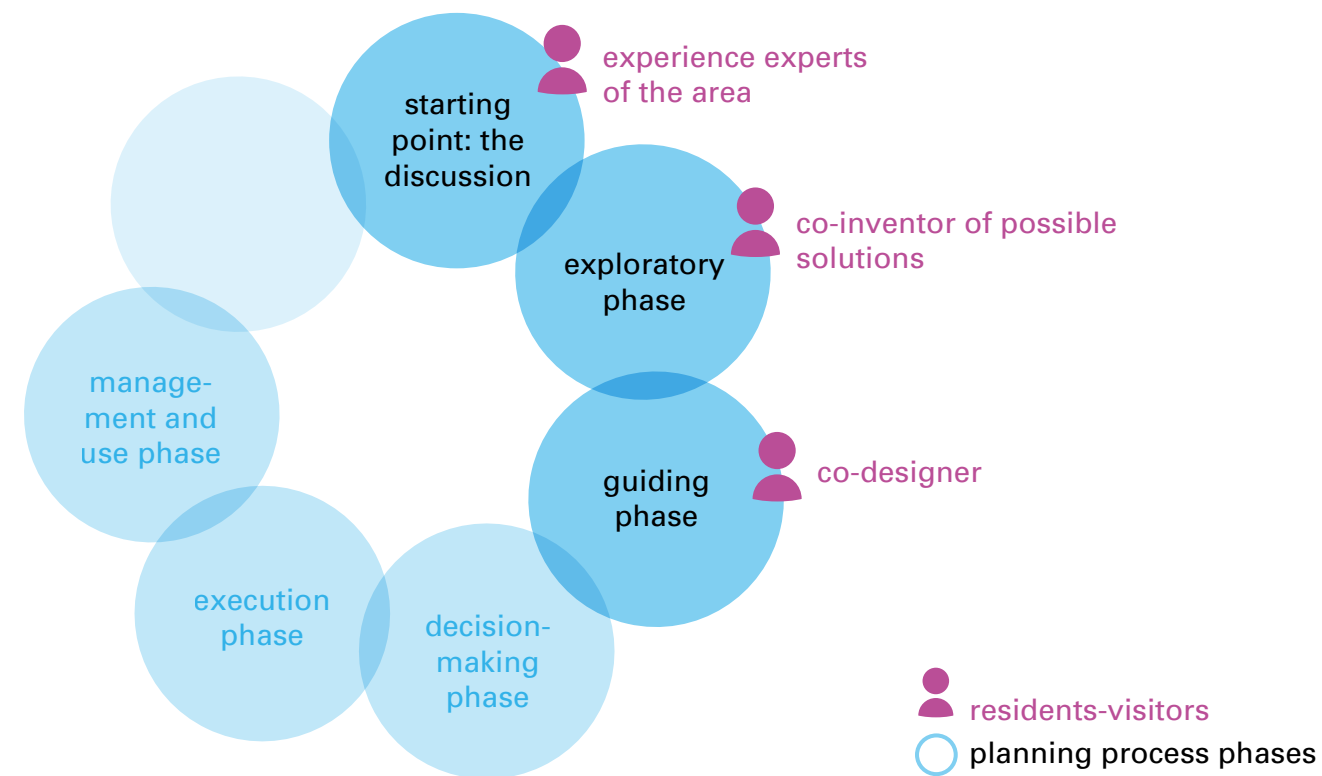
starting point: the discussion

experience experts of the area

exploratory phase

co-inventor of possible solutions

guiding phase

co-designer

decision-making phase

execution phase

management and use phase

residents-visitors

planning process phases